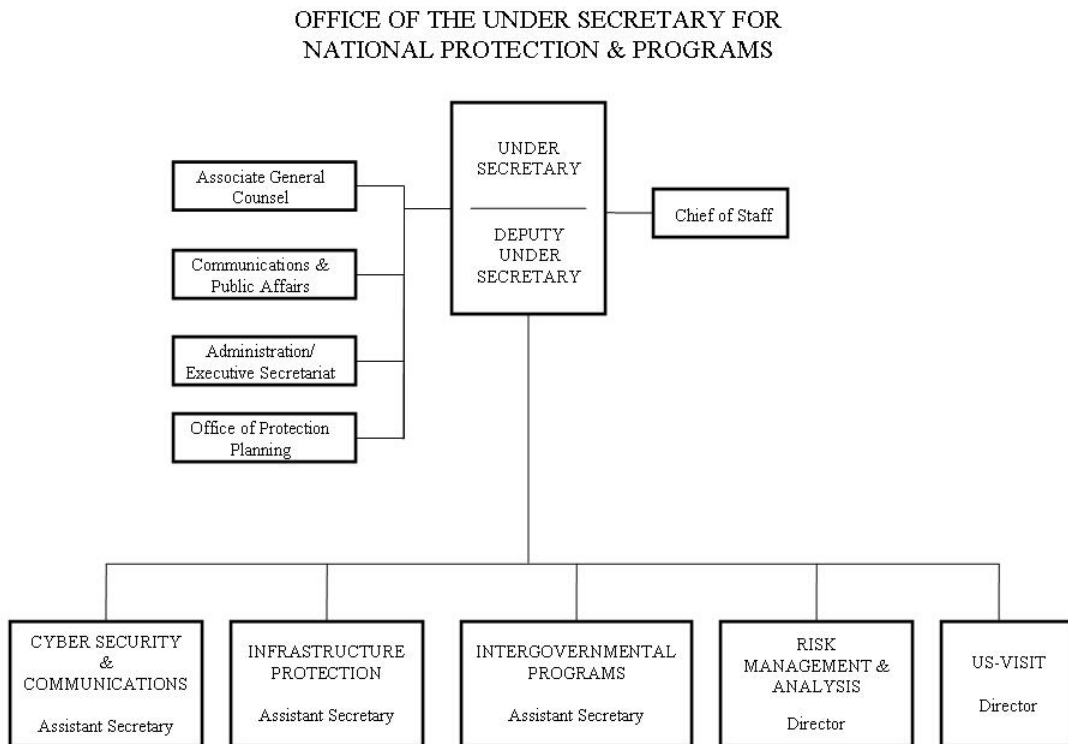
OFFICE OF THE UNDER SECRETARY FOR NATIONAL PROTECTION & PROGRAMS

UNDER SECRETARY

DEPUTY UNDER SECRETARY

Associate General Counsel

Communications & Public Affairs

Administration/ Executive Secretariat

Office of Protection Planning

Chief of Staff

CYBER SECURITY & COMMUNICATIONS

Assistant Secretary

INFRASTRUCTURE PROTECTION

Assistant Secretary

INTERGOVERNMENTAL PROGRAMS

Assistant Secretary

RISK MANAGEMENT & ANALYSIS

Director

US-VISIT

Director